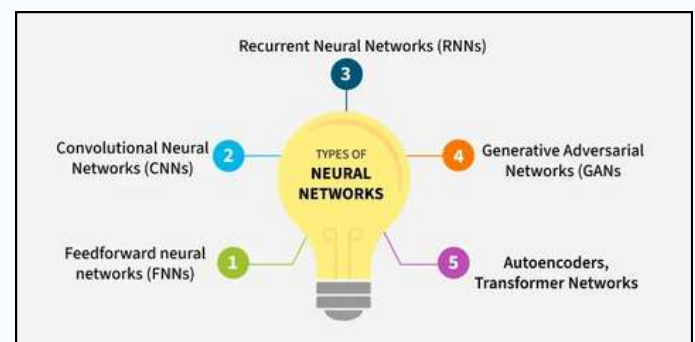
Recurrent Neural Networks (RNNs)

3

Convolutional Neural Networks (CNNs)

2

TYPES OF NEURAL NETWORKS

4

Generative Adversarial Networks (GANs

Feedforward neural networks (FNNs)

1

5

Autoencoders, Transformer Networks